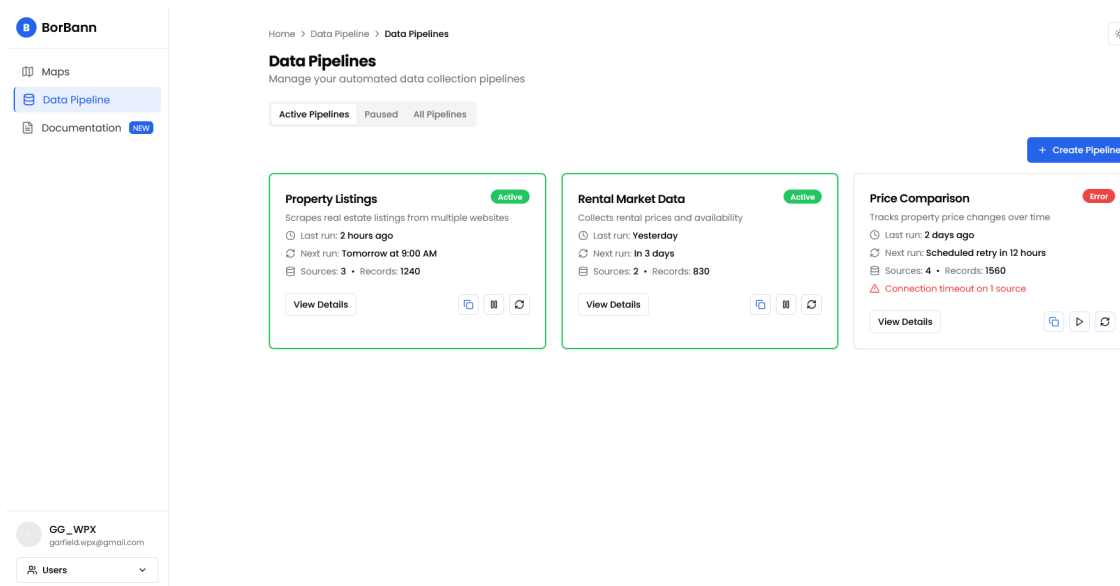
B BorBann

Maps
Data Pipeline
Documentation NEW

GG_WPX
garfield.wpx@gmail.com
Users

Home > Data Pipeline > Data Pipelines

Data Pipelines
Manage your automated data collection pipelines

Active Pipelines Paused All Pipelines

+ Create Pipeline

Property Listings
Active
Scrapes real estate listings from multiple websites
Last run: 2 hours ago
Next run: Tomorrow at 9:00 AM
Sources: 3 • Records: 1240
View Details

Rental Market Data
Active
Collects rental prices and availability
Last run: Yesterday
Next run: In 3 days
Sources: 2 • Records: 830
View Details

Price Comparison
Error
Tracks property price changes over time
Last run: 2 days ago
Next run: Scheduled retry in 12 hours
Sources: 4 • Records: 1560
Connection timeout on 1 source
View Details